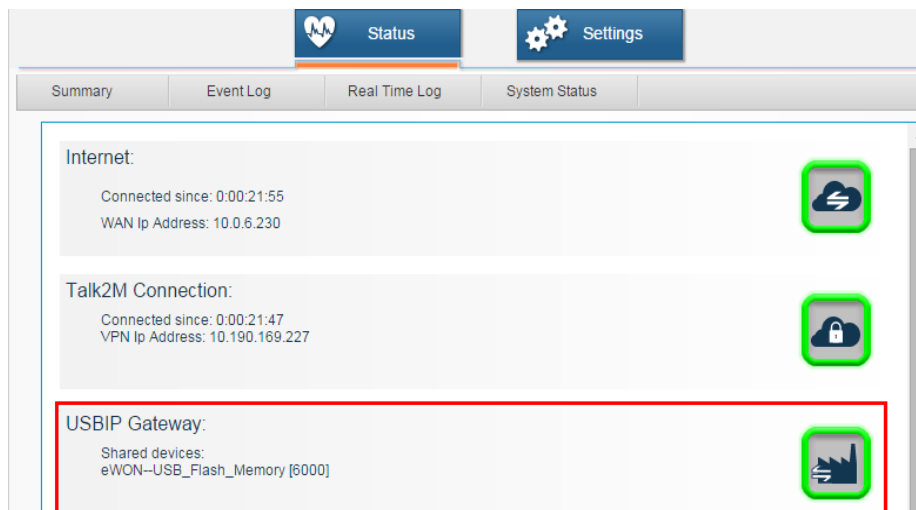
Status

Settings

Summary

Event Log

Real Time Log

System Status

Internet:

Connected since: 0:00:21:55

WAN Ip Address: 10.0.6.230

Talk2M Connection:

Connected since: 0:00:21:47
VPN Ip Address: 10.190.169.227

USBIP Gateway:

Shared devices:
eWON--USB_Flash_Memory [6000]